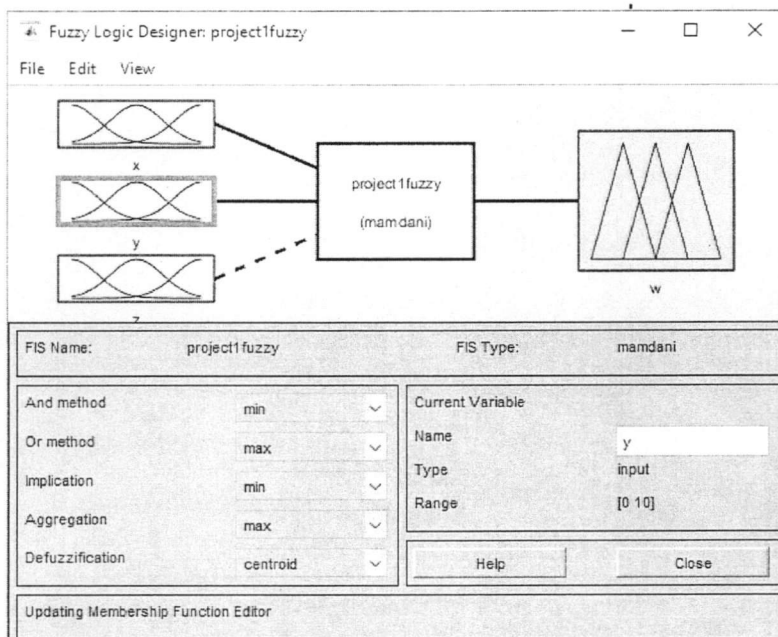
Fuzzy Logic Designer: project1fuzzy

File Edit View

x

y

z

project1fuzzy

(mamdani)

w

FIS Name: project1fuzzy

FIS Type: mamdani

And method min

Or method max

Implication min

Aggregation max

Defuzzification centroid

Current Variable

Name y

Type input

Range [0 10]

Help

Close

Updating Membership Function Editor